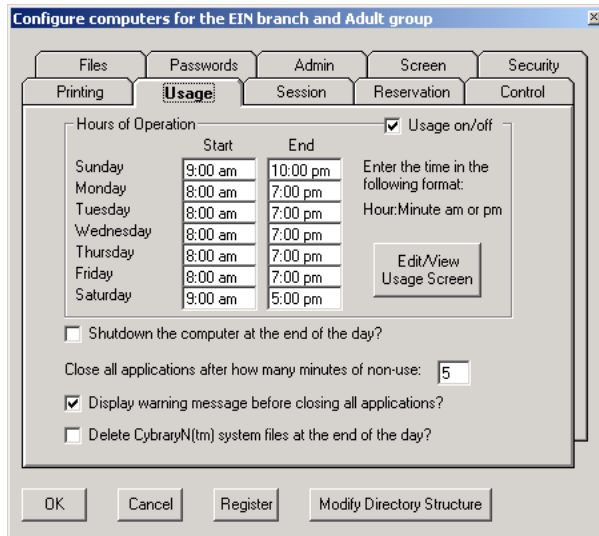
Configure computers for the EIN branch and Adult group

Files | Passwords | Admin | Screen | Security
Printing | Usage | Session | Reservation | Control

Hours of Operation
Usage on/off

| | Start | End |
|---|---|---|
| Sunday | 9:00 am | 10:00 pm |
| Monday | 8:00 am | 7:00 pm |
| Tuesday | 8:00 am | 7:00 pm |
| Wednesday | 8:00 am | 7:00 pm |
| Thursday | 8:00 am | 7:00 pm |
| Friday | 8:00 am | 7:00 pm |
| Saturday | 9:00 am | 5:00 pm |

Enter the time in the following format:

Hour:Minute am or pm

Edit/View Usage Screen

Shutdown the computer at the end of the day?

Close all applications after how many minutes of non-use: 5

Display warning message before closing all applications?

Delete CybraryN(tm) system files at the end of the day?

OK | Cancel | Register | Modify Directory Structure